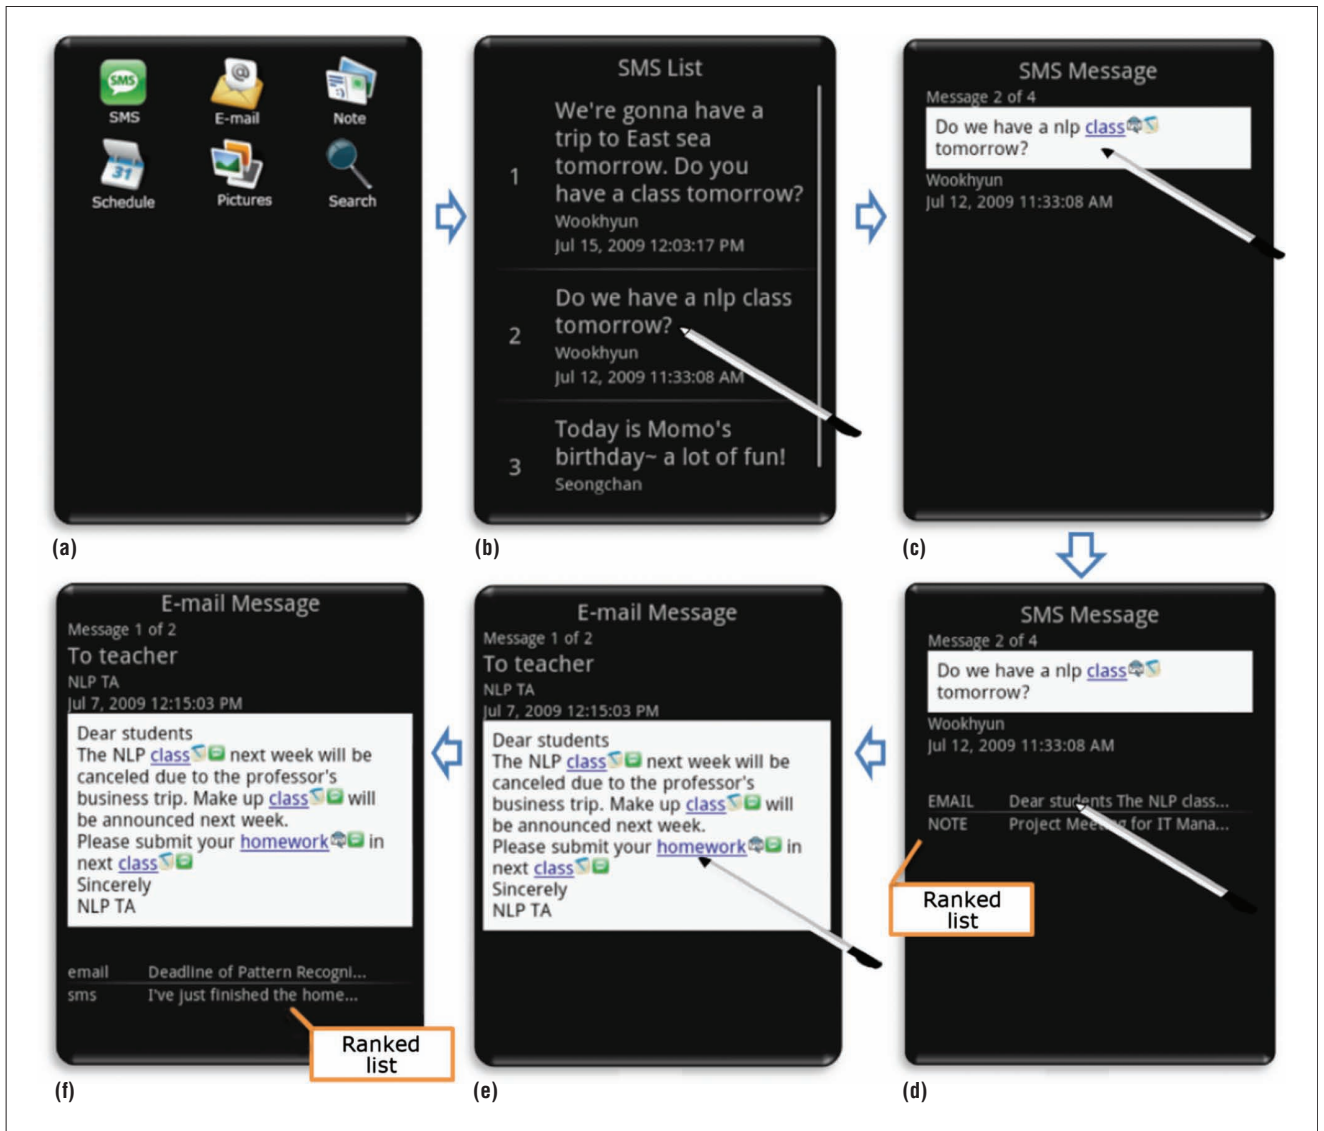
SMS
E-mail
Note
31
Schedule
Pictures
Search

(a)

SMS List
1 We're gonna have a trip to East sea tomorrow. Do you have a class tomorrow?
Wookhyun
Jul 15, 2009 12:03:17 PM
2 Do we have a nlp class tomorrow?
Wookhyun
Jul 12, 2009 11:33:08 AM
3 Today is Momo's birthday~ a lot of fun!
Seongchan

(b)

SMS Message
Message 2 of 4
Do we have a nlp class tomorrow?
Wookhyun
Jul 12, 2009 11:33:08 AM

(c)

SMS Message
Message 2 of 4
Do we have a nlp class tomorrow?
Wookhyun
Jul 12, 2009 11:33:08 AM
EMAIL Dear students The NLP class...
NOTE Project Meeting for IT Mana...
Ranked list

(d)

E-mail Message
Message 1 of 2
To teacher
NLP TA
Jul 7, 2009 12:15:03 PM
Dear students
The NLP class next week will be canceled due to the professor's business trip. Make up class will be announced next week.
Please submit your homework in next class
Sincerely
NLP TA

(e)

E-mail Message
Message 1 of 2
To teacher
NLP TA
Jul 7, 2009 12:15:03 PM
Dear students
The NLP class next week will be canceled due to the professor's business trip. Make up class will be announced next week.
Please submit your homework in next class
Sincerely
NLP TA
email Deadline of Pattern Recogni...
sms I've just finished the home...
Ranked list

(f)